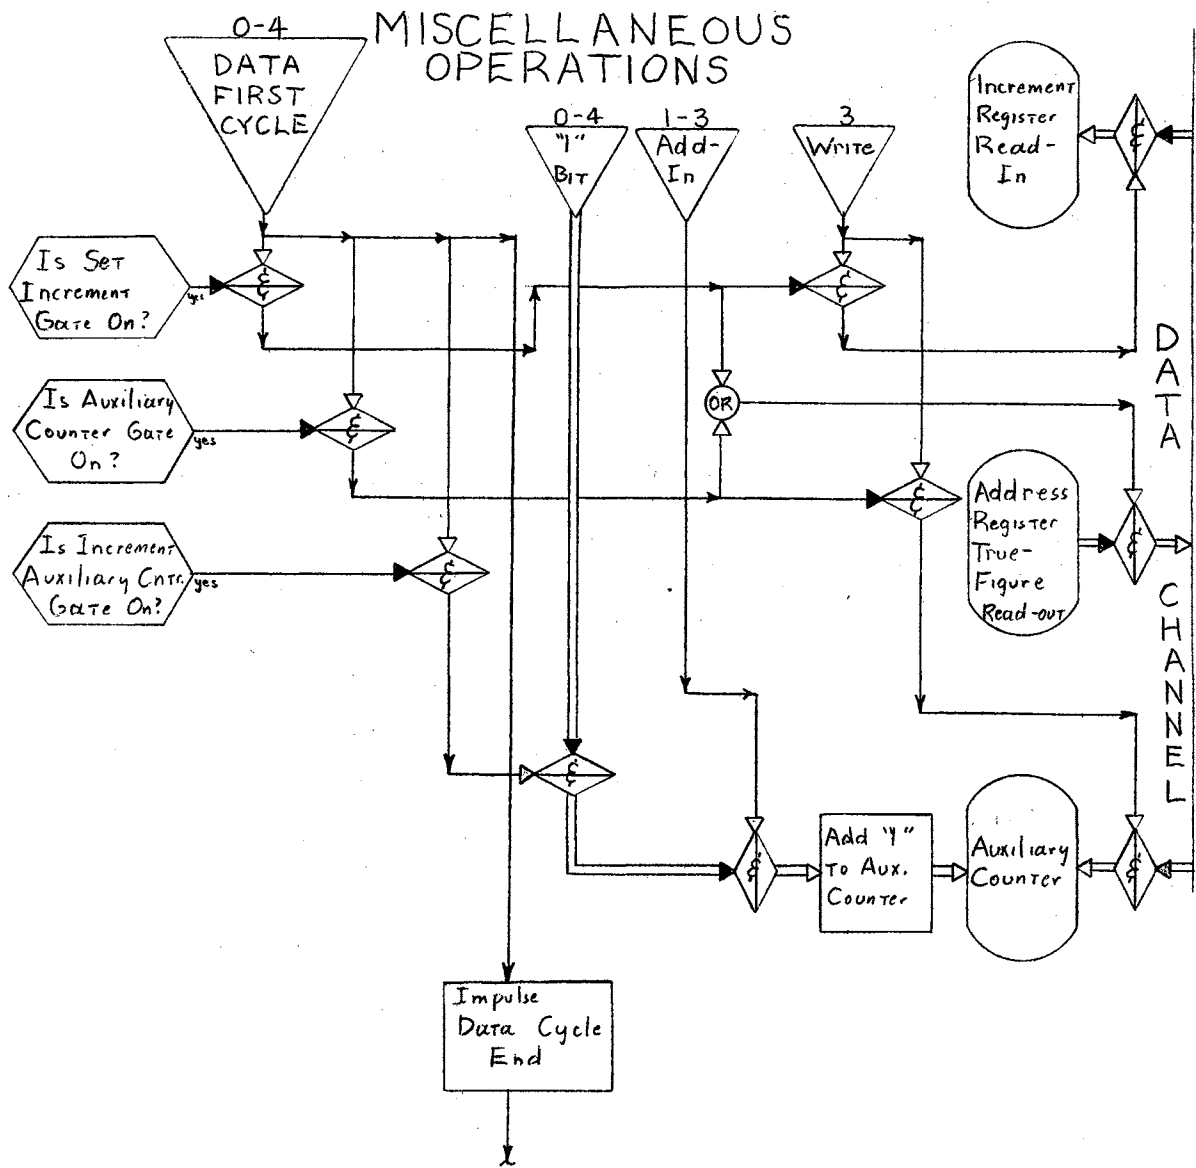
MISCELLANEOUS OPERATIONS

0-4
DATA FIRST CYCLE

0-4
"1" BIT

1-3
Add-In

3
Write

Increment Register Read-In

Is Set Increment Gate On?
yes

$\xi$

Is Auxiliary Counter Gate On?
yes

$\xi$

Is Increment Auxiliary Cntr. Gate On?
yes

$\xi$

$\xi$

OR

$\xi$

$\xi$

Address Register True-Figure Read-out

$\xi$

D
A
T
A

C
H
A
N
N
E
L

$\xi$

$\xi$

Add "1" to Aux. Counter

Auxiliary Counter

$\xi$

Impulse Data Cycle End